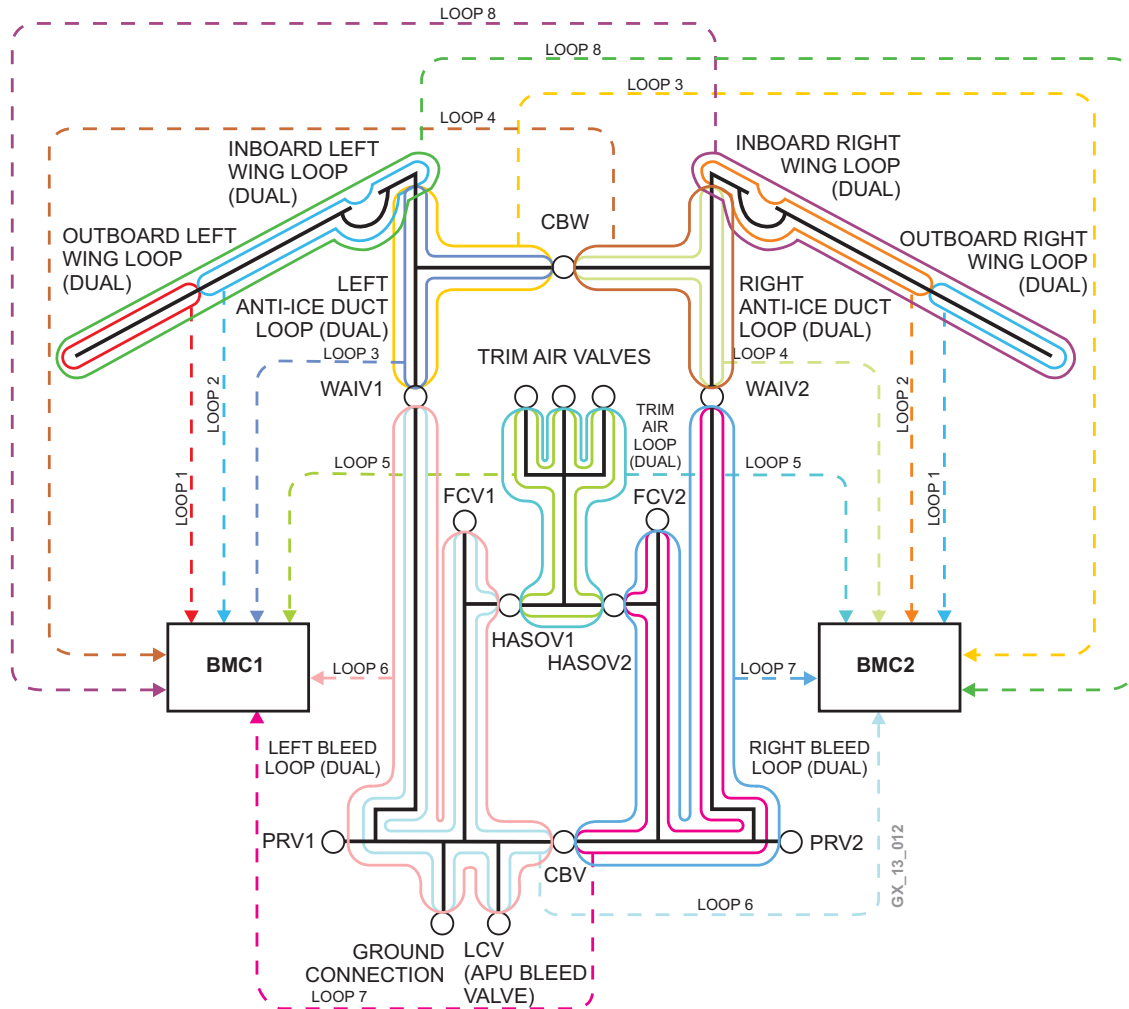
LOOP 8

LOOP 8

LOOP 3

LOOP 4

INBOARD LEFT WING LOOP (DUAL)

INBOARD RIGHT WING LOOP (DUAL)

OUTBOARD LEFT WING LOOP (DUAL)

CBW

OUTBOARD RIGHT WING LOOP (DUAL)

LEFT ANTI-ICE DUCT LOOP (DUAL)

RIGHT ANTI-ICE DUCT LOOP (DUAL)

LOOP 3

TRIM AIR VALVES

LOOP 4

LOOP 2

WAIV1

WAIV2

LOOP 2

TRIM AIR LOOP (DUAL)

LOOP 5

LOOP 5

LOOP 1

FCV1

FCV2

LOOP 1

HASOV1

HASOV2

BMC1

LOOP 6

LOOP 7

BMC2

LEFT BLEED LOOP (DUAL)

RIGHT BLEED LOOP (DUAL)

PRV1

CBV

PRV2

GX_13_012

LOOP 6

GROUND CONNECTION

LCV (APU BLEED VALVE)

LOOP 7